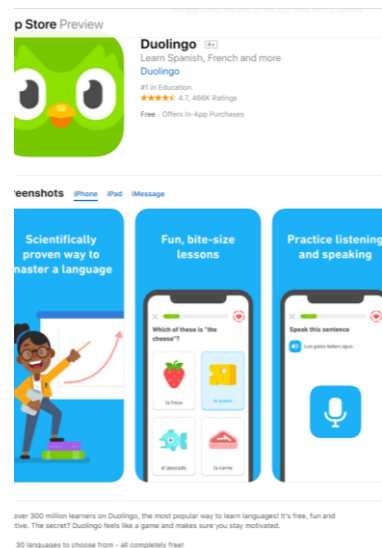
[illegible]

p Store Preview

Duolingo 4+
Learn Spanish, French and more
Duolingo
#1 in Education
4.7, 466K Ratings
Free · Offers In-App Purchases

reenshots iPhone iPad iMessage

Scientifically proven way to master a language

Fun, bite-size lessons

Which of these is "the cheese"?

la fresa
el queso
el pescado
la carne

Practice listening and speaking

Speak this sentence

Los gatos beben agua.

over 300 million learners on Duolingo, the most popular way to learn languages! It's free, fun and tive. The secret? Duolingo feels like a game and makes sure you stay motivated.

30 languages to choose from - all completely free!